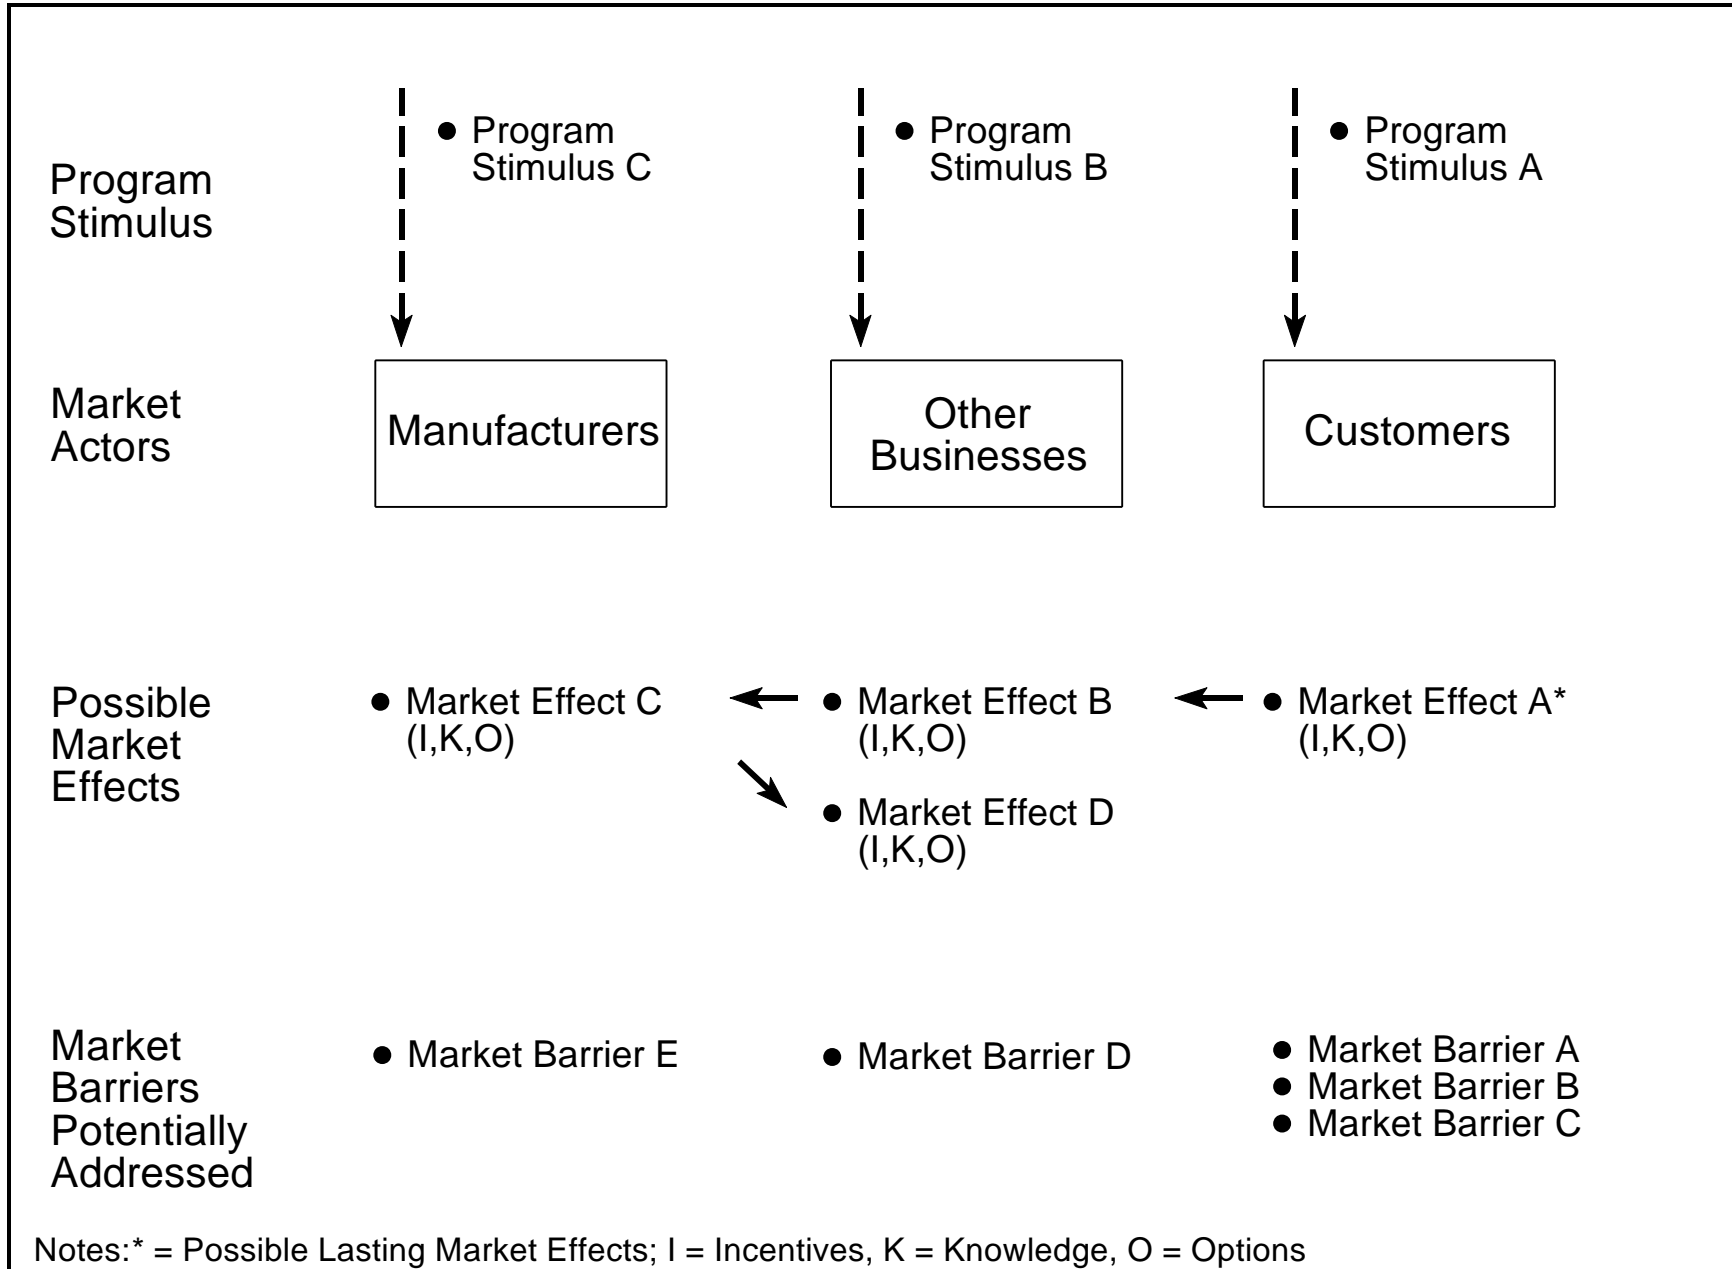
Program Stimulus

• Program Stimulus C

• Program Stimulus B

• Program Stimulus A

Market Actors

Manufacturers

Other Businesses

Customers

Possible Market Effects

• Market Effect C (I,K,O)

• Market Effect B (I,K,O)

• Market Effect A* (I,K,O)

• Market Effect D (I,K,O)

Market Barriers Potentially Addressed

• Market Barrier E

• Market Barrier D

• Market Barrier A
• Market Barrier B
• Market Barrier C

Notes:* = Possible Lasting Market Effects; I = Incentives, K = Knowledge, O = Options